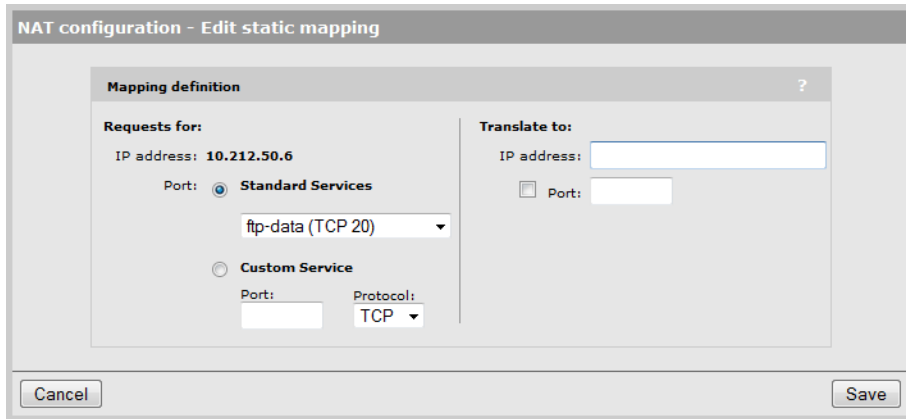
NAT configuration - Edit static mapping

Mapping definition ?

Requests for:

IP address: 10.212.50.6

Port: Standard Services

ftp-data (TCP 20)

Custom Service

Port:

Protocol:

TCP

Translate to:

IP address:

Port:

Cancel

Save